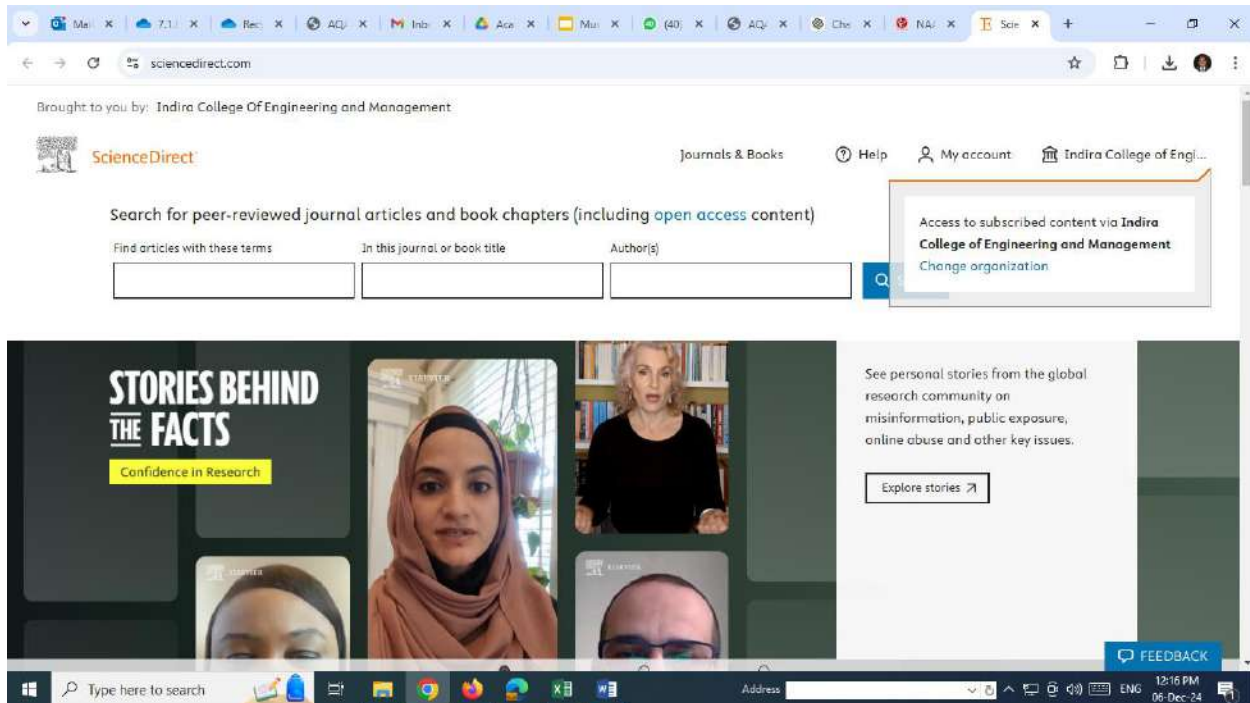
Mai | 7.1 | Rec | AQ | Inb | Aca | Mu | (40) | AQ | Che | NA | Scie | +

sciencedirect.com

Brought to you by: Indira College Of Engineering and Management

ScienceDirect

Journals & Books
Help
My account
Indira College of Engi...

Access to subscribed content via Indira College of Engineering and Management
Change organization

Search for peer-reviewed journal articles and book chapters (including open access content)

Find articles with these terms
In this journal or book title
Author(s)

STORIES BEHIND THE FACTS

Confidence in Research

See personal stories from the global research community on misinformation, public exposure, online abuse and other key issues.

Explore stories

FEEDBACK

Type here to search
Address
ENG
12:16 PM
06-Dec-24